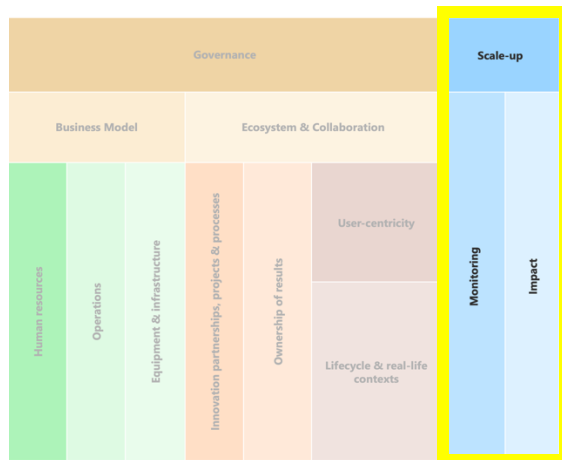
Governance

Scale-up

Business Model

Ecosystem & Collaboration

Human resources

Operations

Equipment & infrastructure

Innovation partnerships, projects & processes

Ownership of results

User-centricity

Lifecycle & real-life contexts

Monitoring

Impact